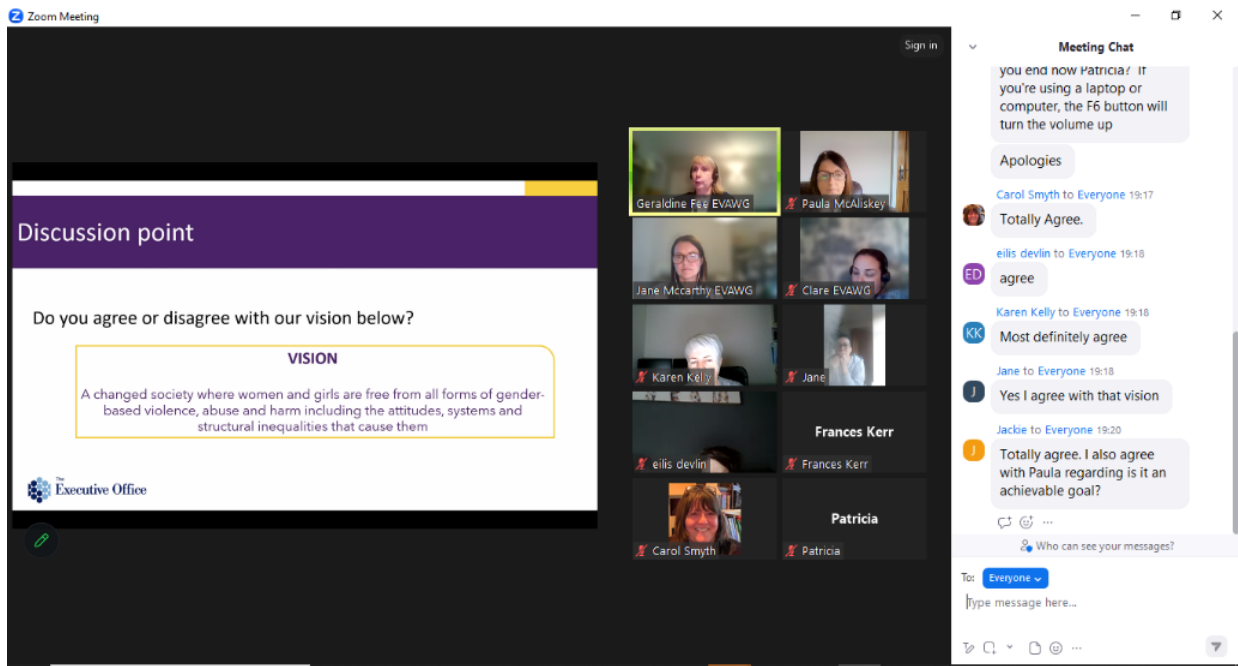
Zoom Meeting

Sign in

Discussion point

Do you agree or disagree with our vision below?

VISION

A changed society where women and girls are free from all forms of gender-based violence, abuse and harm including the attitudes, systems and structural inequalities that cause them

The Executive Office

Geraldine Fee EVAWG
Paula McAliskey
Jane Mccarthy EVAWG
Clare EVAWG
Karen Kelly
Jane
eilis devlin
Frances Kerr
Frances Kerr
Carol Smyth
Patricia
Patricia

Meeting Chat

you end now Patricia? If you're using a laptop or computer, the F6 button will turn the volume up

Apologies

Carol Smyth to Everyone 19:17
Totally Agree.

eilis devlin to Everyone 19:18
ED
agree

Karen Kelly to Everyone 19:18
KK
Most definitely agree

Jane to Everyone 19:18
J
Yes I agree with that vision

Jackie to Everyone 19:20
J
Totally agree. I also agree with Paula regarding is it an achievable goal?

Who can see your messages?

To: Everyone

Type message here...